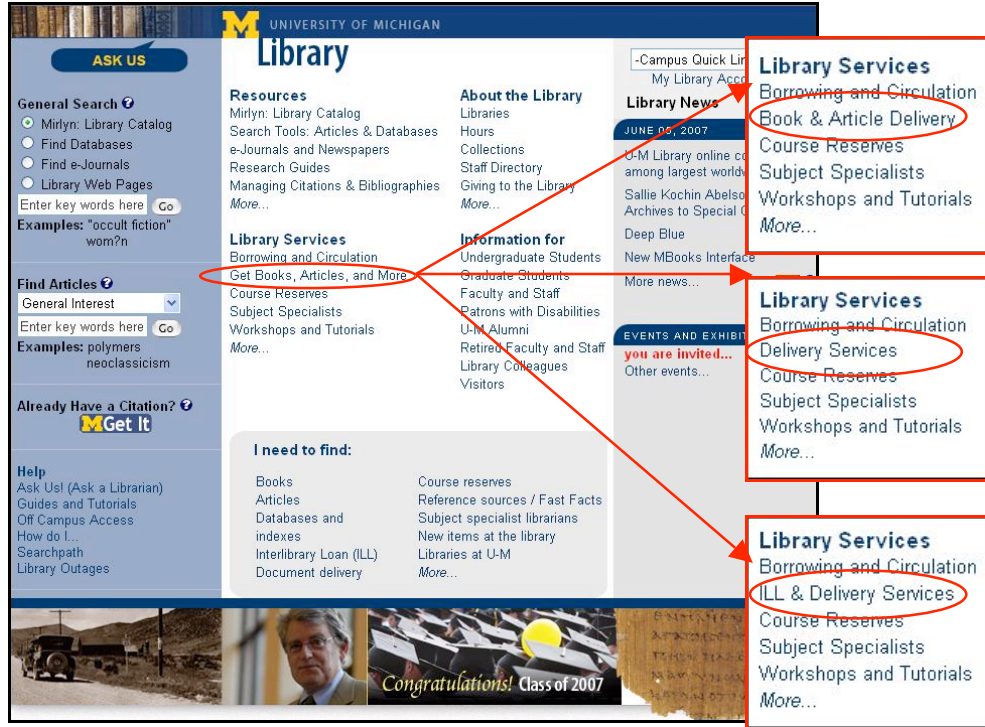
ASK US

UNIVERSITY OF MICHIGAN

Library

General Search
Mirlyn: Library Catalog
Find Databases
Find e-Journals
Library Web Pages
Enter key words here Go
Examples: "occult fiction" wom?n

Find Articles
General Interest
Enter key words here Go
Examples: polymers neoclassicism

Already Have a Citation?
MGet It

Help
Ask Us! (Ask a Librarian)
Guides and Tutorials
Off Campus Access
How do I...
Searchpath
Library Outages

Resources
Mirlyn: Library Catalog
Search Tools: Articles & Databases
e-Journals and Newspapers
Research Guides
Managing Citations & Bibliographies
More...

About the Library
Libraries
Hours
Collections
Staff Directory
Giving to the Library
More...

Library Services
Borrowing and Circulation
Get Books, Articles, and More
Course Reserves
Subject Specialists
Workshops and Tutorials
More...

Information for
Undergraduate Students
Graduate Students
Faculty and Staff
Patrons with Disabilities
U-M Alumni
Retired Faculty and Staff
Library Colleagues
Visitors

I need to find:
Books
Articles
Databases and indexes
Interlibrary Loan (ILL)
Document delivery
Course reserves
Reference sources / Fast Facts
Subject specialist librarians
New items at the library
Libraries at U-M
More...

-Campus Quick Lin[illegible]
My Library Acco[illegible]

Library News
JUNE 0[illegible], 2007
U-M Library online co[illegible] among largest worldw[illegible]
Sallie Kochin Abelso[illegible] Archives to Special C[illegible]
Deep Blue
New MBooks Interface
More news...

EVENTS AND EXHIBI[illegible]
you are invited...
Other events...

Congratulations! Class of 2007

Library Services
Borrowing and Circulation
Book & Article Delivery
Course Reserves
Subject Specialists
Workshops and Tutorials
More...

Library Services
Borrowing and Circulation
Delivery Services
Course Reserves
Subject Specialists
Workshops and Tutorials
More...

Library Services
Borrowing and Circulation
ILL & Delivery Services
Course Reserves
Subject Specialists
Workshops and Tutorials
More...